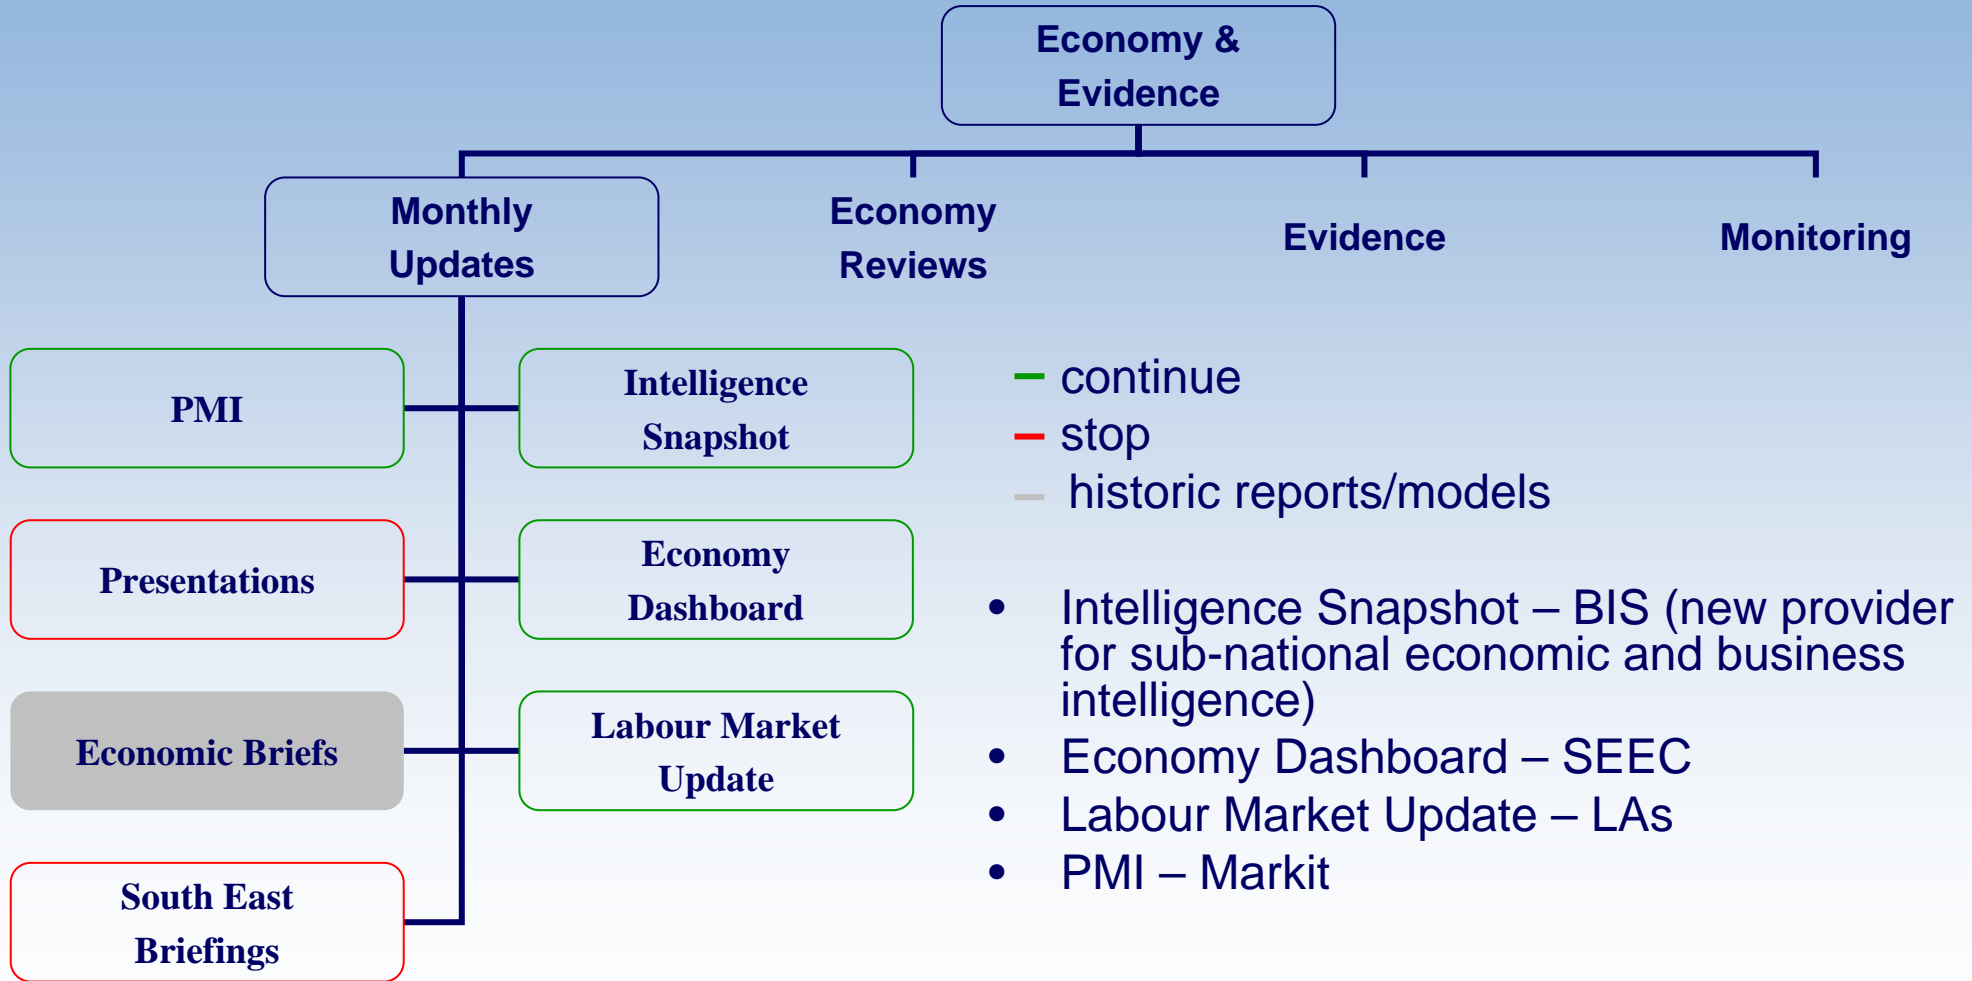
Economy & Evidence

Monthly Updates

Economy Reviews

Evidence

Monitoring

PMI

Intelligence Snapshot

Presentations

Economy Dashboard

Economic Briefs

Labour Market Update

South East Briefings

– continue
– stop
– historic reports/models

• Intelligence Snapshot – BIS (new provider for sub-national economic and business intelligence)
• Economy Dashboard – SEEC
• Labour Market Update – LAs
• PMI – Markit